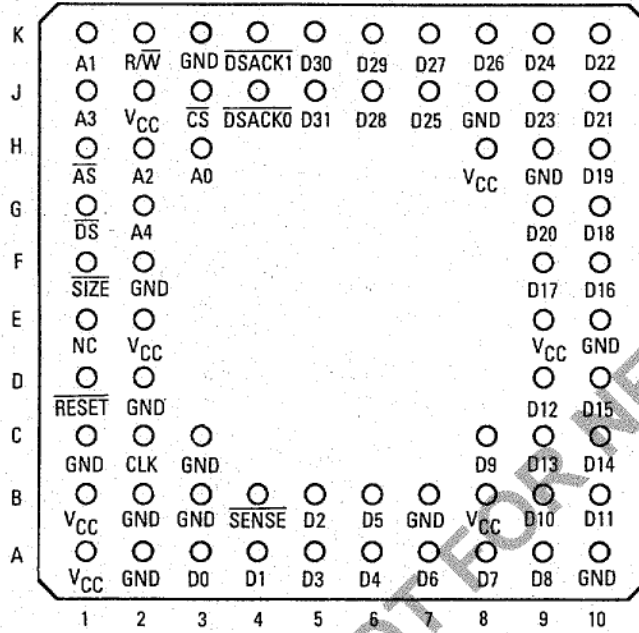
| | 1 | 2 | 3 | 4 | 5 | 6 | 7 | 8 | 9 | 10 |
|---|---|---|---|---|---|---|---|---|---|---|
| K | A1 | R/$\overline{W}$ | GND | $\overline{DSACK1}$ | D30 | D29 | D27 | D26 | D24 | D22 |
| J | A3 | $V_{CC}$ | $\overline{CS}$ | $\overline{DSACK0}$ | D31 | D28 | D25 | GND | D23 | D21 |
| H | $\overline{AS}$ | A2 | A0 | | | | | $V_{CC}$ | GND | D19 |
| G | $\overline{DS}$ | A4 | | | | | | | D20 | D18 |
| F | $\overline{SIZE}$ | GND | | | | | | | D17 | D16 |
| E | NC | $V_{CC}$ | | | | | | | $V_{CC}$ | GND |
| D | $\overline{RESET}$ | GND | | | | | | | D12 | D15 |
| C | GND | CLK | GND | | | | | D9 | D13 | D14 |
| B | $V_{CC}$ | GND | GND | $\overline{SENSE}$ | D2 | D5 | GND | $V_{CC}$ | D10 | D11 |
| A | $V_{CC}$ | GND | D0 | D1 | D3 | D4 | D6 | D7 | D8 | GND |

NOT FOR NE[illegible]